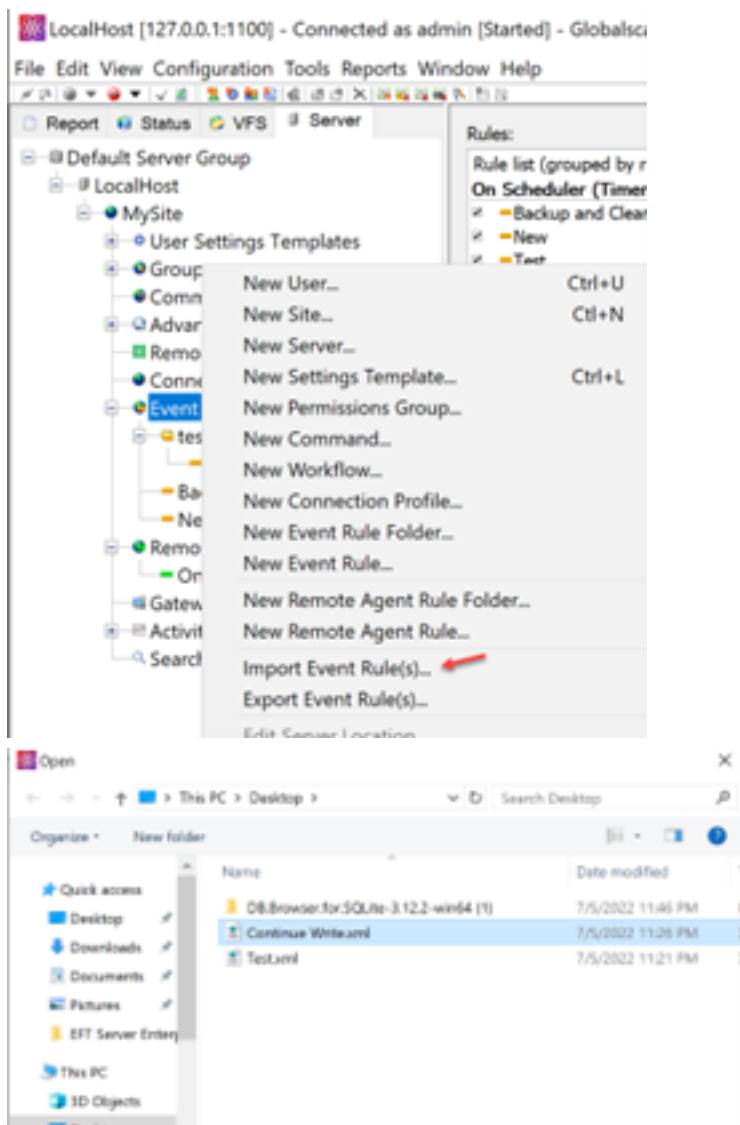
LocalHost [127.0.0.1:1100] - Connected as admin [Started] - Globalsca

File Edit View Configuration Tools Reports Window Help

Report Status VFS Server

Default Server Group
LocalHost
MySite
User Settings Templates
Group
Comm
Advar
Remo
Conne
Event
tes
Ba
Ne
Remo
On
Gatew
Activit
Search

Rules:
Rule list (grouped by r
On Scheduler (Timer
Backup and Clear
New
Test

New User... Ctrl+U
New Site... Ctrl+N
New Server...
New Settings Template... Ctrl+L
New Permissions Group...
New Command...
New Workflow...
New Connection Profile...
New Event Rule Folder...
New Event Rule...
New Remote Agent Rule Folder...
New Remote Agent Rule...
Import Event Rule(s)...
Export Event Rule(s)...
Edit Server Location

Open

This PC > Desktop >

Search Desktop

Organize New folder

Quick access
Desktop
Downloads
Documents
Pictures
EFT Server Enter
This PC
3D Objects

| Name | Date modified |
|---|---|
| DB.Browser.for.SQLite-3.12.2-win64 (1) | 7/5/2022 11:46 PM |
| Continue Write.xml | 7/5/2022 11:26 PM |
| Test.xml | 7/5/2022 11:21 PM |